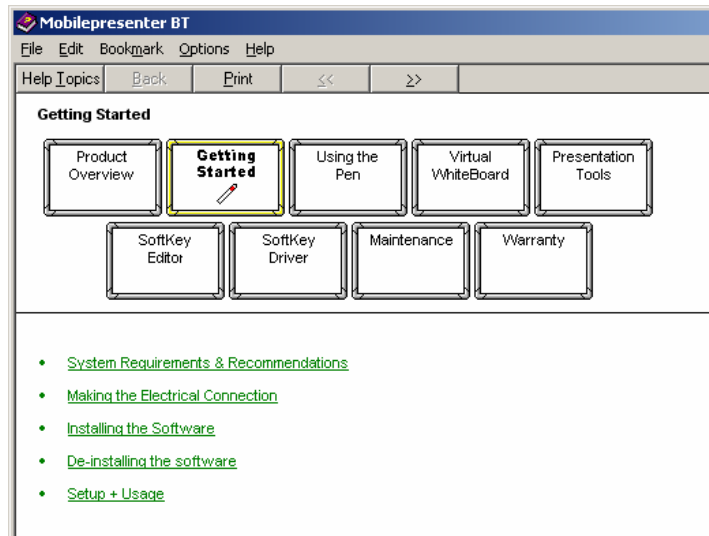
Mobilepresenter BT

File Edit Bookmark Options Help

Help Topics Back Print << >>

Getting Started

Product Overview

Getting Started

Using the Pen

Virtual WhiteBoard

Presentation Tools

SoftKey Editor

SoftKey Driver

Maintenance

Warranty

- System Requirements & Recommendations
- Making the Electrical Connection
- Installing the Software
- De-installing the software
- Setup + Usage